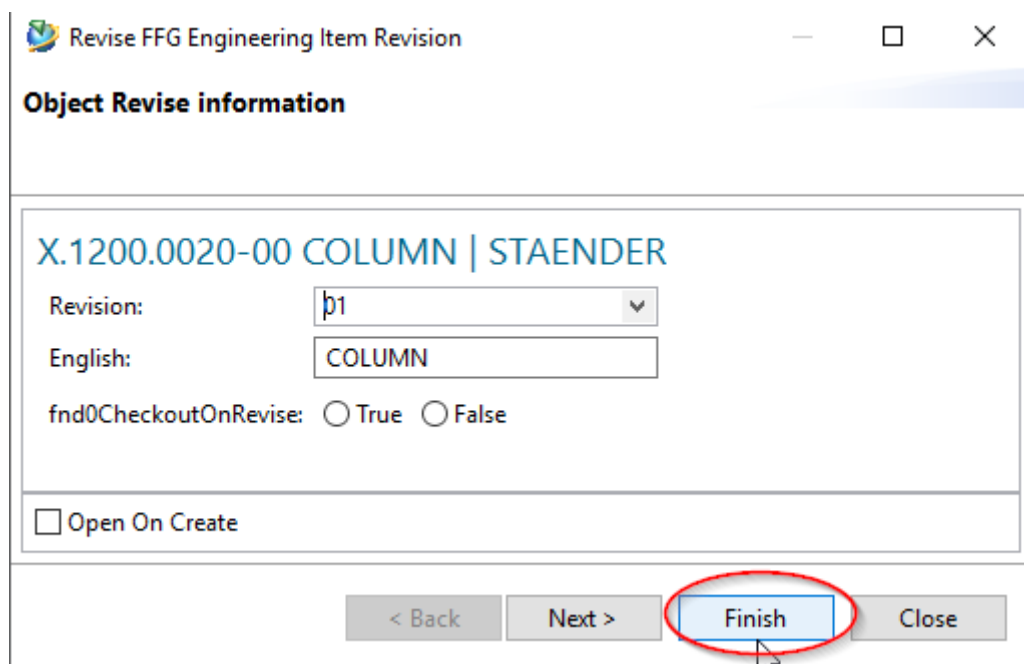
Revise FFG Engineering Item Revision

Object Revise information

X.1200.0020-00 COLUMN | STAENDER

Revision: 01

English: COLUMN

fnd0CheckoutOnRevise: True False

Open On Create

< Back Next > Finish Close